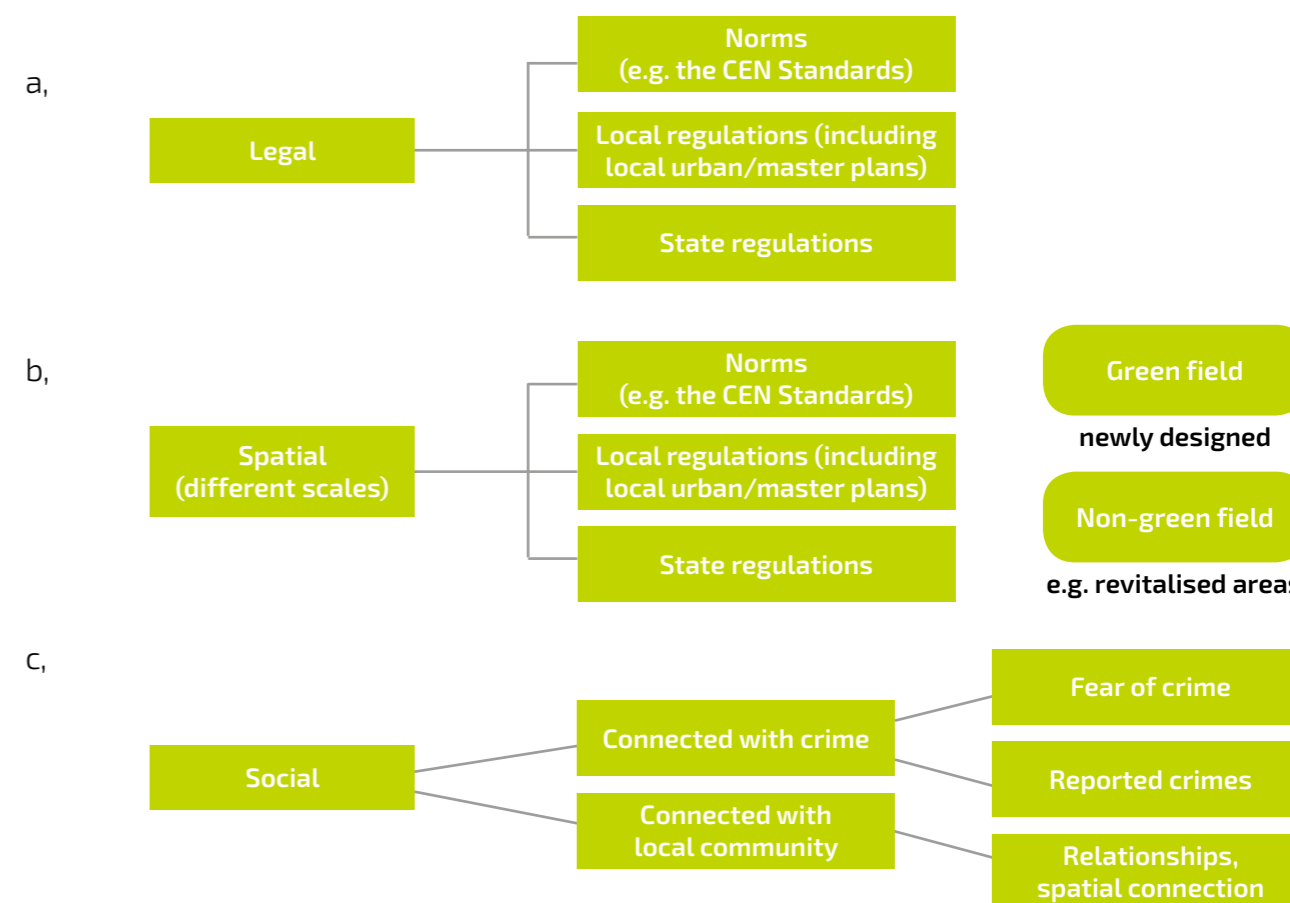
a,

Legal

Norms
(e.g. the CEN Standards)

Local regulations (including local urban/master plans)

State regulations

b,

Spatial
(different scales)

Norms
(e.g. the CEN Standards)

Local regulations (including local urban/master plans)

State regulations

Green field

newly designed

Non-green field

e.g. revitalised area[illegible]

c,

Social

Connected with crime

Connected with local community

Fear of crime

Reported crimes

Relationships, spatial connection